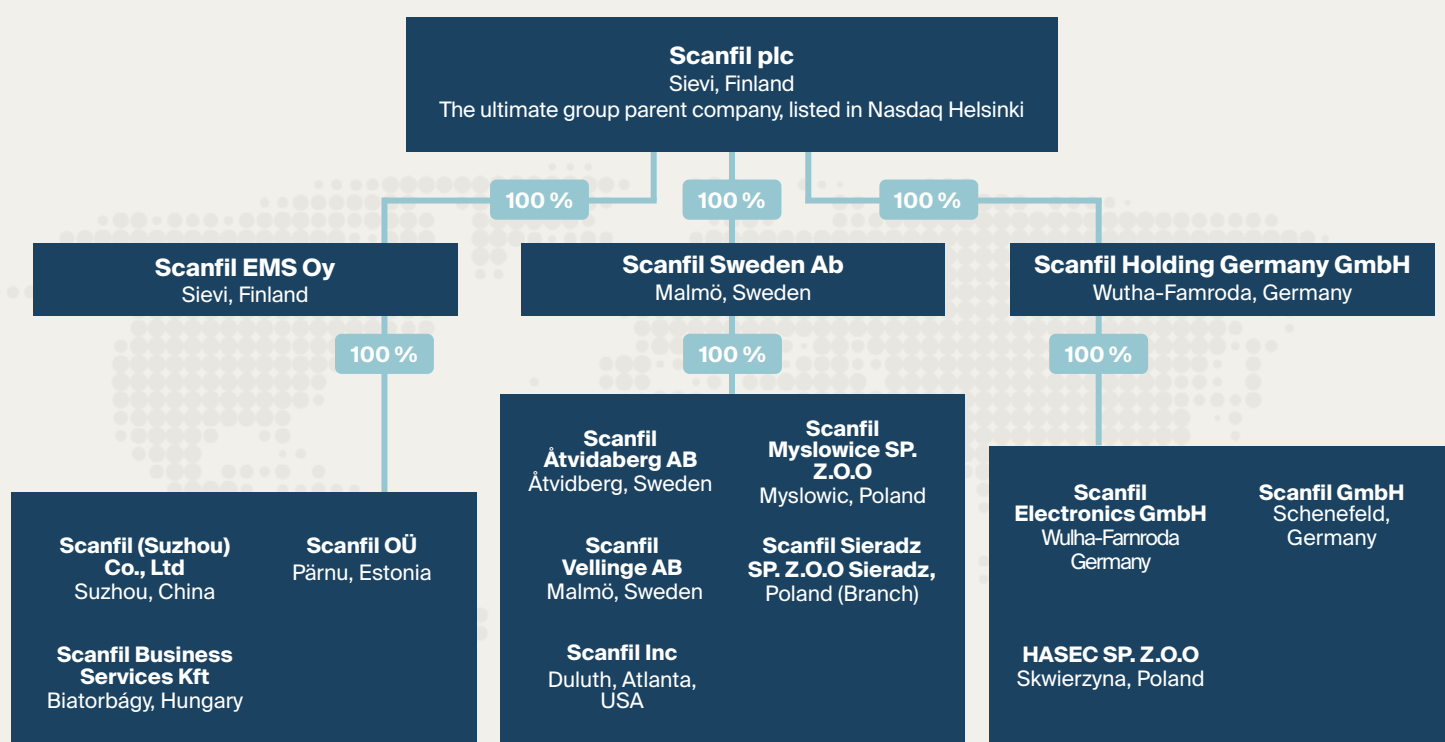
**Scanfil plc**
Sievi, Finland
The ultimate group parent company, listed in Nasdaq Helsinki

100 %

100 %

100 %

**Scanfil EMS Oy**
Sievi, Finland

100 %

**Scanfil (Suzhou) Co., Ltd**
Suzhou, China

**Scanfil OÜ**
Pärnu, Estonia

**Scanfil Business Services Kft**
Biatorbágy, Hungary

**Scanfil Sweden Ab**
Malmö, Sweden

100 %

**Scanfil Åtvidaberg AB**
Åtvidberg, Sweden

**Scanfil Myslowice SP. Z.O.O**
Myslowic, Poland

**Scanfil Vellinge AB**
Malmö, Sweden

**Scanfil Sieradz SP. Z.O.O Sieradz,**
Poland (Branch)

**Scanfil Inc**
Duluth, Atlanta, USA

**Scanfil Holding Germany GmbH**
Wutha-Famroda, Germany

100 %

**Scanfil Electronics GmbH**
Wulha-Famroda Germany

**Scanfil GmbH**
Schenefeld, Germany

**HASEC SP. Z.O.O**
Skwierzyna, Poland